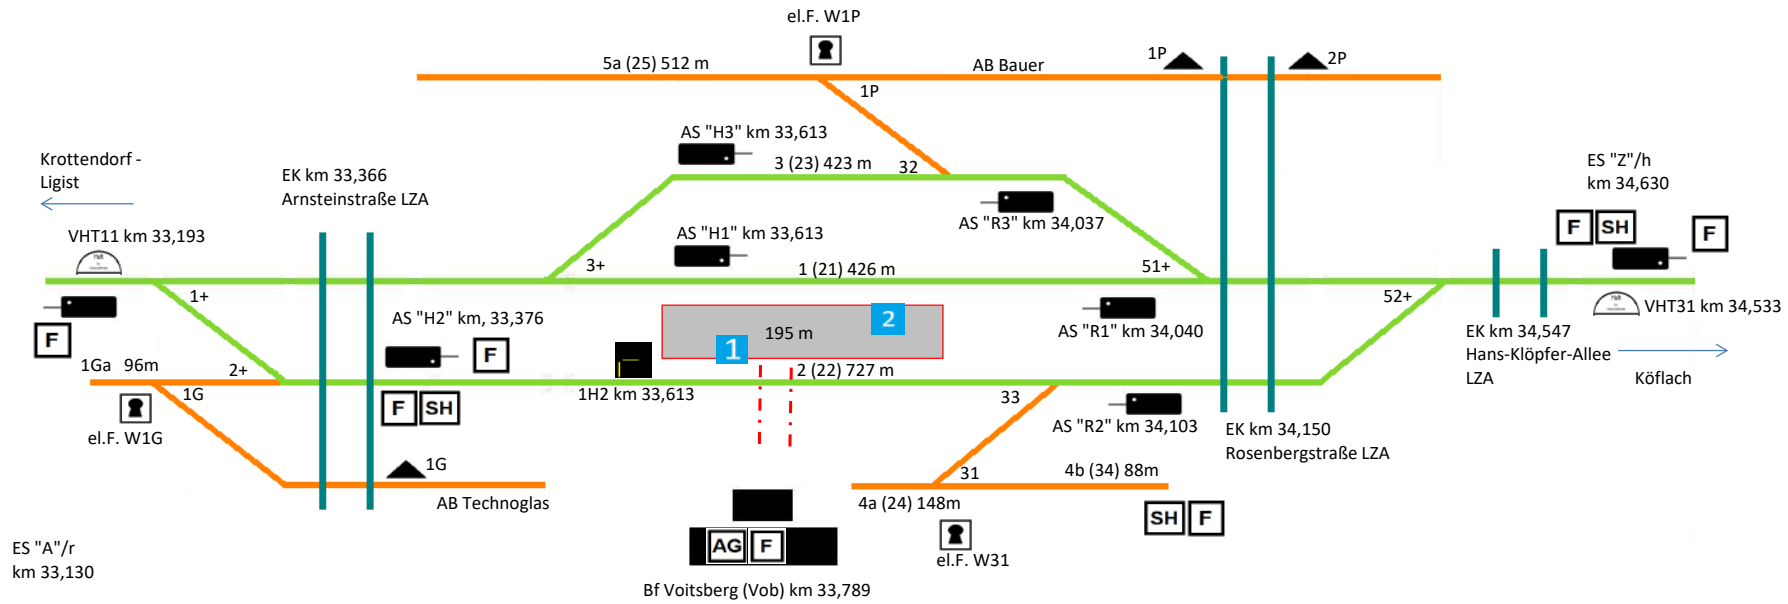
el.F. W1P

5a (25) 512 m
AB Bauer
1P
2P
1P

AS "H3" km 33,613
3 (23) 423 m
32

Krottendorf - Ligist

EK km 33,366
Arnsteinstraße LZA

AS "R3" km 34,037

ES "Z"/h
km 34,630

F SH
F

VHT11 km 33,193

AS "H1" km 33,613
3+
1 (21) 426 m
51+

1+
52+

F
AS "H2" km, 33,376
195 m
2
1
AS "R1" km 34,040

VHT31 km 34,533

EK km 34,547
Hans-Klöpfer-Allee
LZA
Köflach

1Ga 96m
2+
F
2 (22) 727 m
1G
1H2 km 33,613
33
AS "R2" km 34,103

el.F. W1G
F SH

EK km 34,150
Rosenbergstraße LZA

1G
31
4b (34) 88m
AB Technoglas
4a (24) 148m
SH F

AG F

el.F. W31

ES "A"/r
km 33,130

Bf Voitsberg (Vob) km 33,789